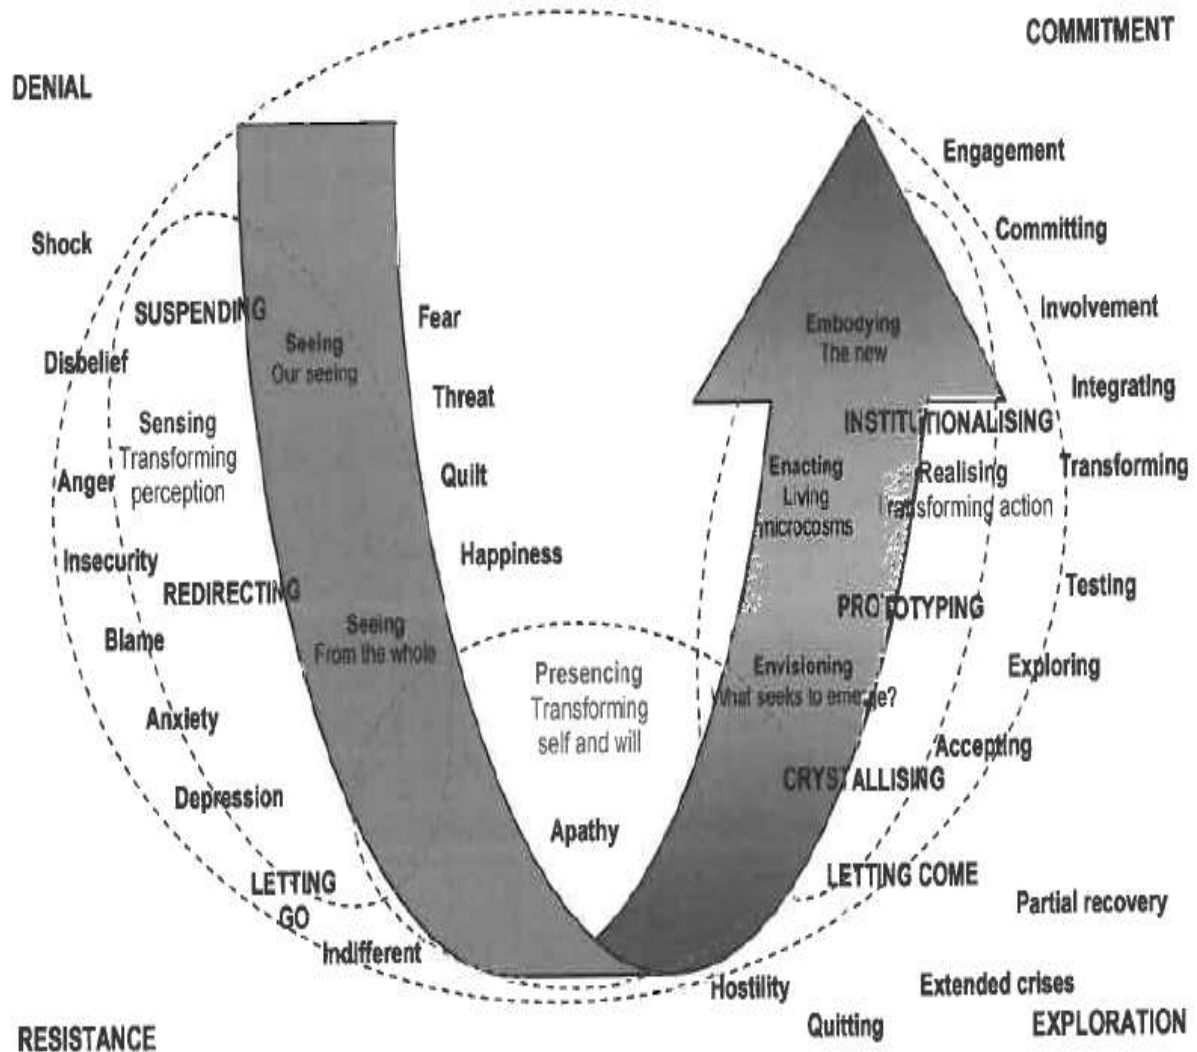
COMMITMENT

DENIAL

Engagement

Committing

Shock

Involvement

SUSPENDING

Seeing
Our seeing

Fear

Embodying
The new

Disbelief

Integrating

Threat

Sensing
Transforming perception

INSTITUTIONALISING

Anger

Quilt

Enacting
Living microcosms

Realising
Transforming action

Transforming

Insecurity

Happiness

REDIRECTING

Testing

PROTOTYPING

Blame

Seeing
From the whole

Presencing
Transforming self and will

Envisioning
What seeks to emerge?

Exploring

Anxiety

Accepting

CRYSTALLISING

Depression

Apathy

LETTING GO

LETTING COME

Partial recovery

Indifferent

Hostility

Extended crises

RESISTANCE

Quitting

EXPLORATION